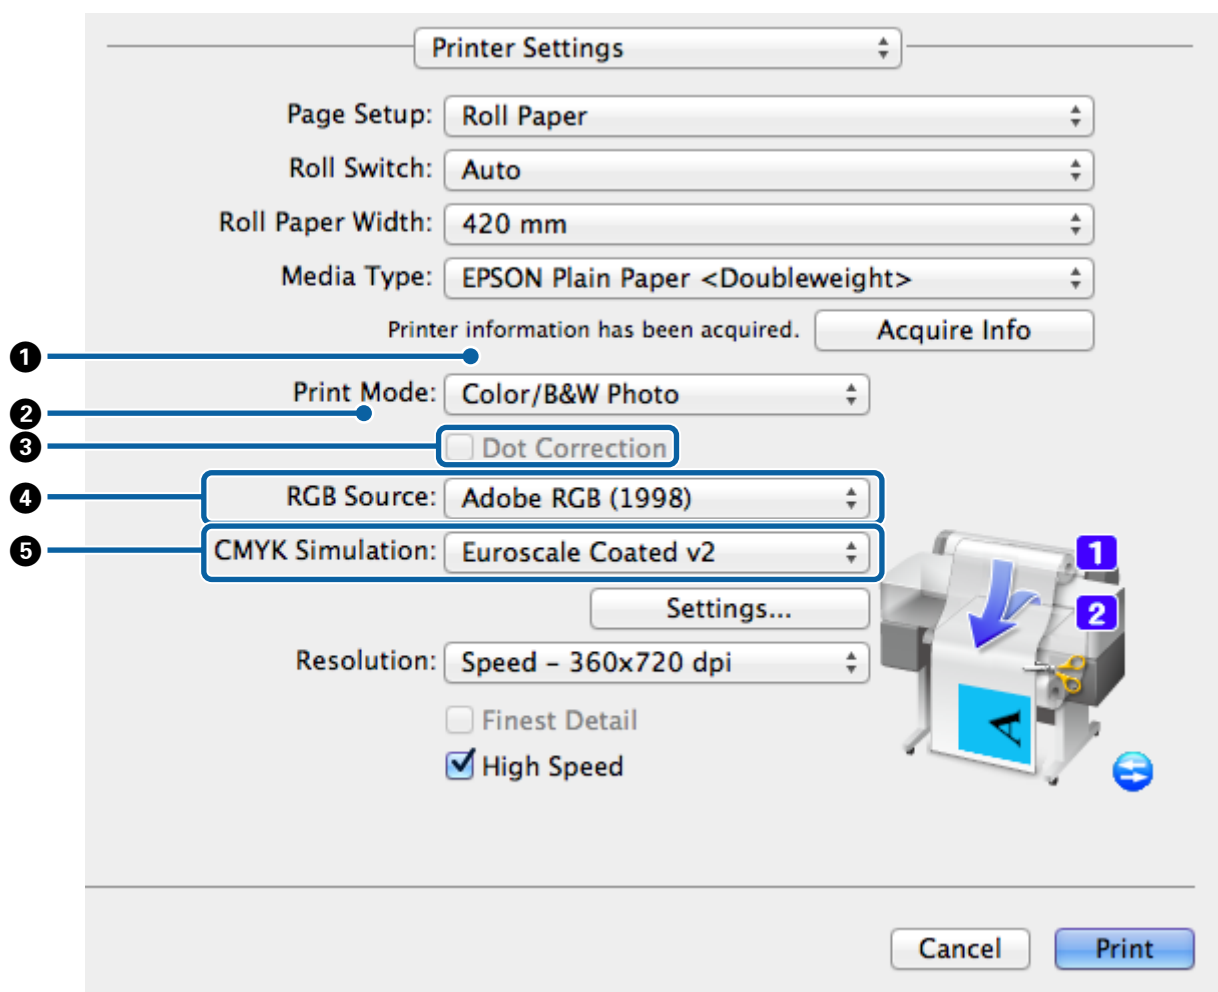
Printer Settings

Page Setup: Roll Paper

Roll Switch: Auto

Roll Paper Width: 420 mm

Media Type: EPSON Plain Paper <Doubleweight>

Printer information has been acquired. Acquire Info

❶

Print Mode: Color/B&W Photo

❷

❸ Dot Correction

❹ RGB Source: Adobe RGB (1998)

❺ CMYK Simulation: Euroscale Coated v2

Settings...

Resolution: Speed - 360x720 dpi

Finest Detail

High Speed

1

2

A

Cancel Print